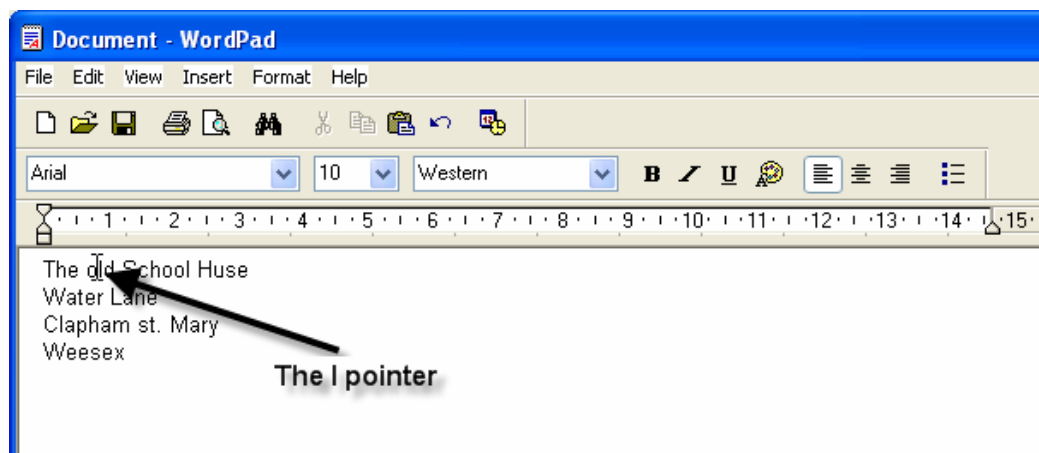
Document - WordPad

File Edit View Insert Format Help

Arial 10 Western

B / U

1 · 2 · 3 · 4 · 5 · 6 · 7 · 8 · 9 · 10 · 11 · 12 · 13 · 14 · 15

The old School Huse
Water Lane
Clapham st. Mary
Weesex

The I pointer